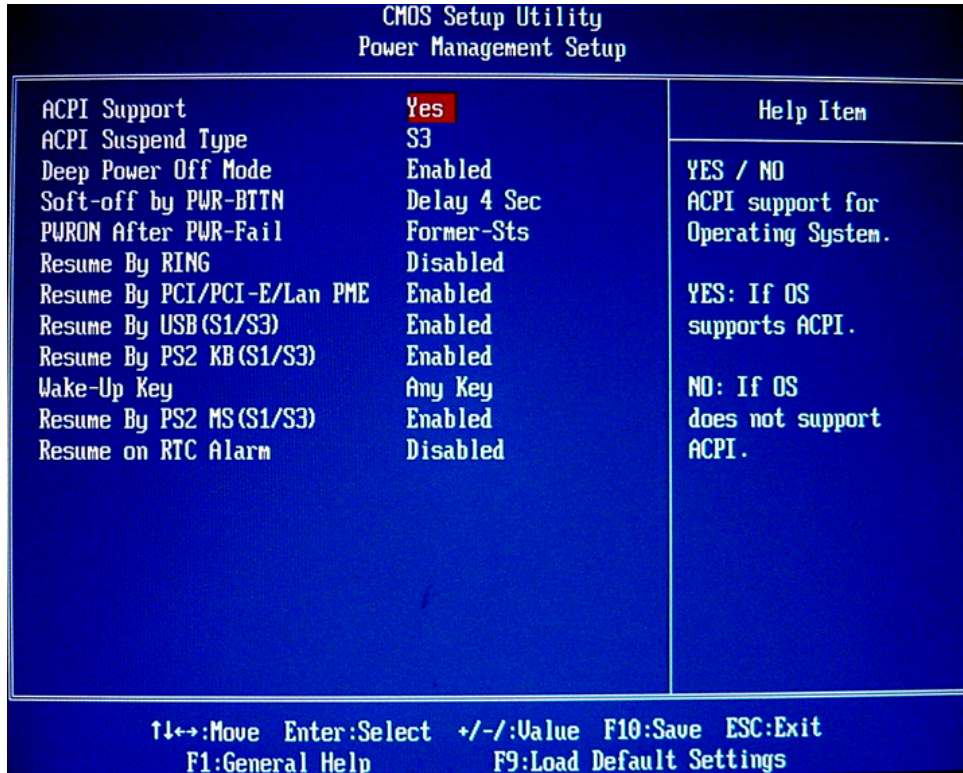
CMOS Setup Utility
Power Management Setup

| | | |
|---|---|---|
| ACPI Support | Yes | Help Item |
| ACPI Suspend Type | S3 | |
| Deep Power Off Mode | Enabled | YES / NO |
| Soft-off by PWR-BTTN | Delay 4 Sec | ACPI support for |
| PWRON After PWR-Fail | Former-Sts | Operating System. |
| Resume By RING | Disabled | |
| Resume By PCI/PCI-E/Lan PME | Enabled | YES: If OS |
| Resume By USB(S1/S3) | Enabled | supports ACPI. |
| Resume By PS2 KB(S1/S3) | Enabled | |
| Wake-Up Key | Any Key | NO: If OS |
| Resume By PS2 MS(S1/S3) | Enabled | does not support |
| Resume on RTC Alarm | Disabled | ACPI. |

↑↓←→:Move Enter:Select +/-/:Value F10:Save ESC:Exit
F1:General Help F9:Load Default Settings